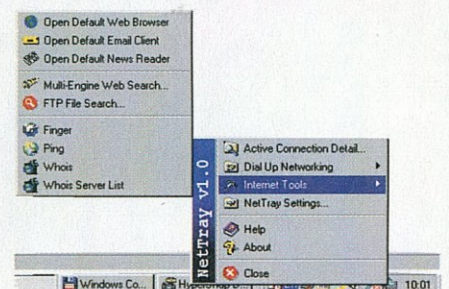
Open Default Web Browser
Open Default Email Client
Open Default News Reader
Multi-Engine Web Search...
FTP File Search...
Finger
Ping
Whois
Whois Server List

NetTray v1.0
Active Connection Detail...
Dial Up Networking
Internet Tools
NetTray Settings...
Help
About
Close

Windows Co...
Hyper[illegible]
10:01